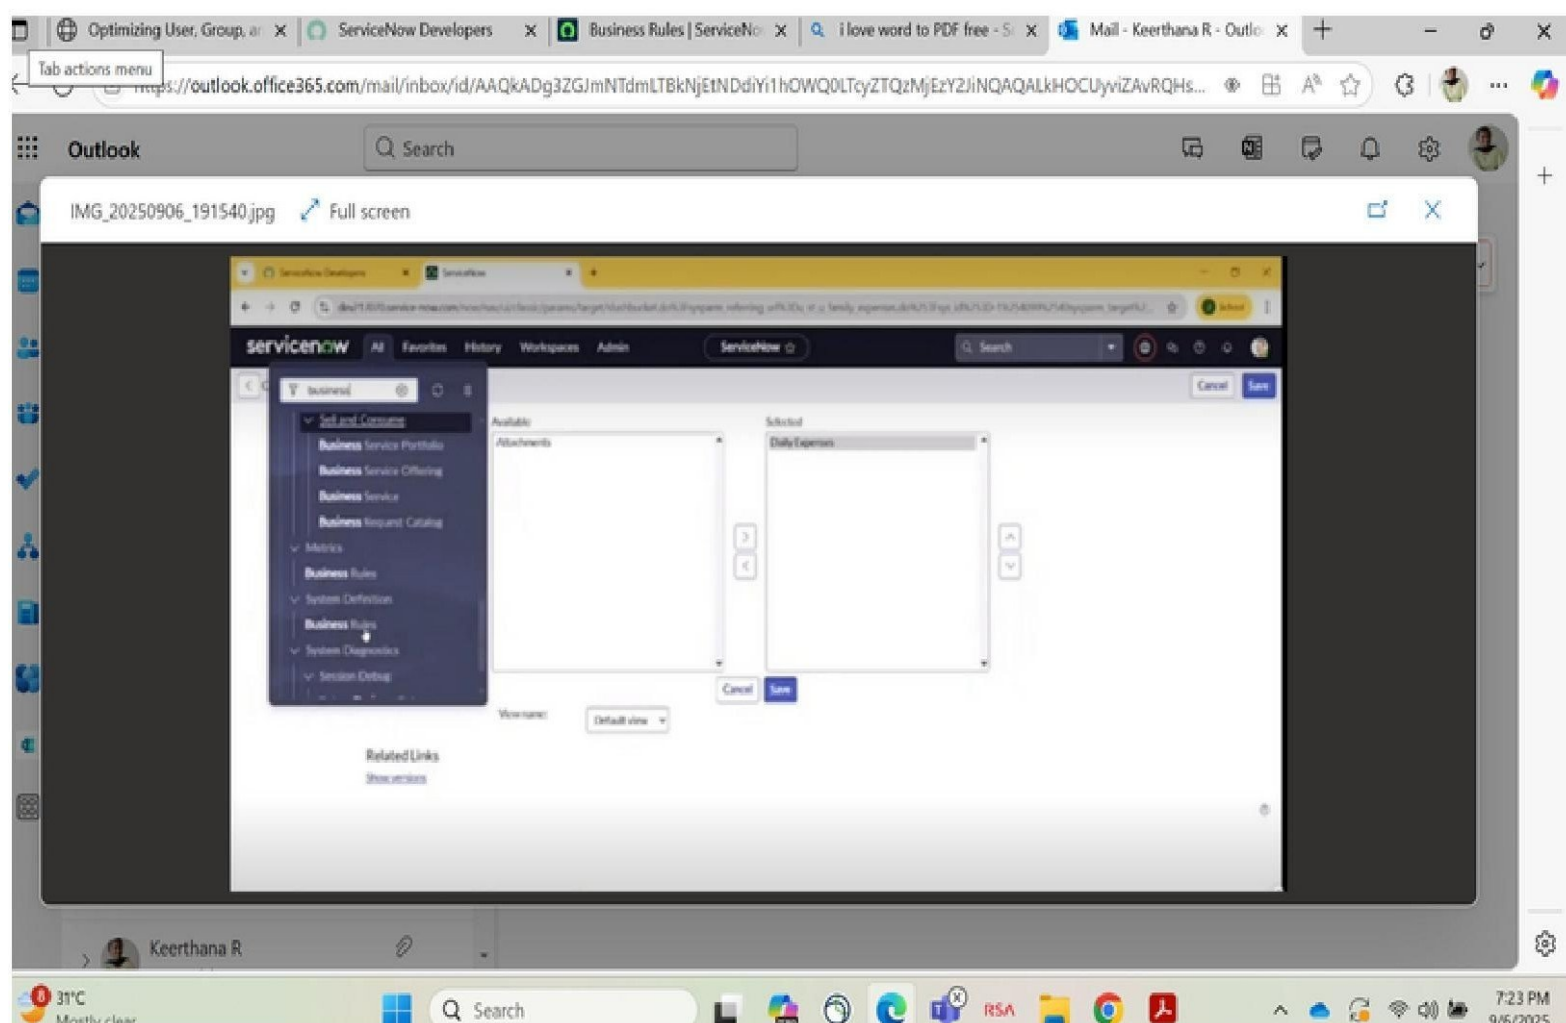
Optimizing User, Group, a ×
ServiceNow Developers ×
Business Rules | ServiceNo ×
i love word to PDF free - S ×
Mail - Keerthana R - Outlo ×
+

Tab actions menu
https://outlook.office365.com/mail/inbox/id/AAQkADg3ZGJmNTdmLTBkNjEtNDdiYi1hOWQ0LTcyZTQzMjEzY2JiNQAQALkHOCUyviZAvRQHs...

Outlook
Search

IMG_20250906_191540.jpg
Full screen

ServiceNow Developers ×
ServiceNow ×

servicenow All Favorites History Workspaces Admin
ServiceNow
Search
Cancel Save

business
Sell and Consume
Business Service Portfolio
Business Service Offering
Business Service
Business Request Catalog
Metrics
Business Rules
System Definition
Business Rules
System Diagnostics
Session Debug

Available
Attachments

Selected
Daily Expenses

Cancel Save
View name: Default view

Related Links
Show versions

Keerthana R

0 31°C
Mostly clear
Search
7:23 PM
9/6/2025